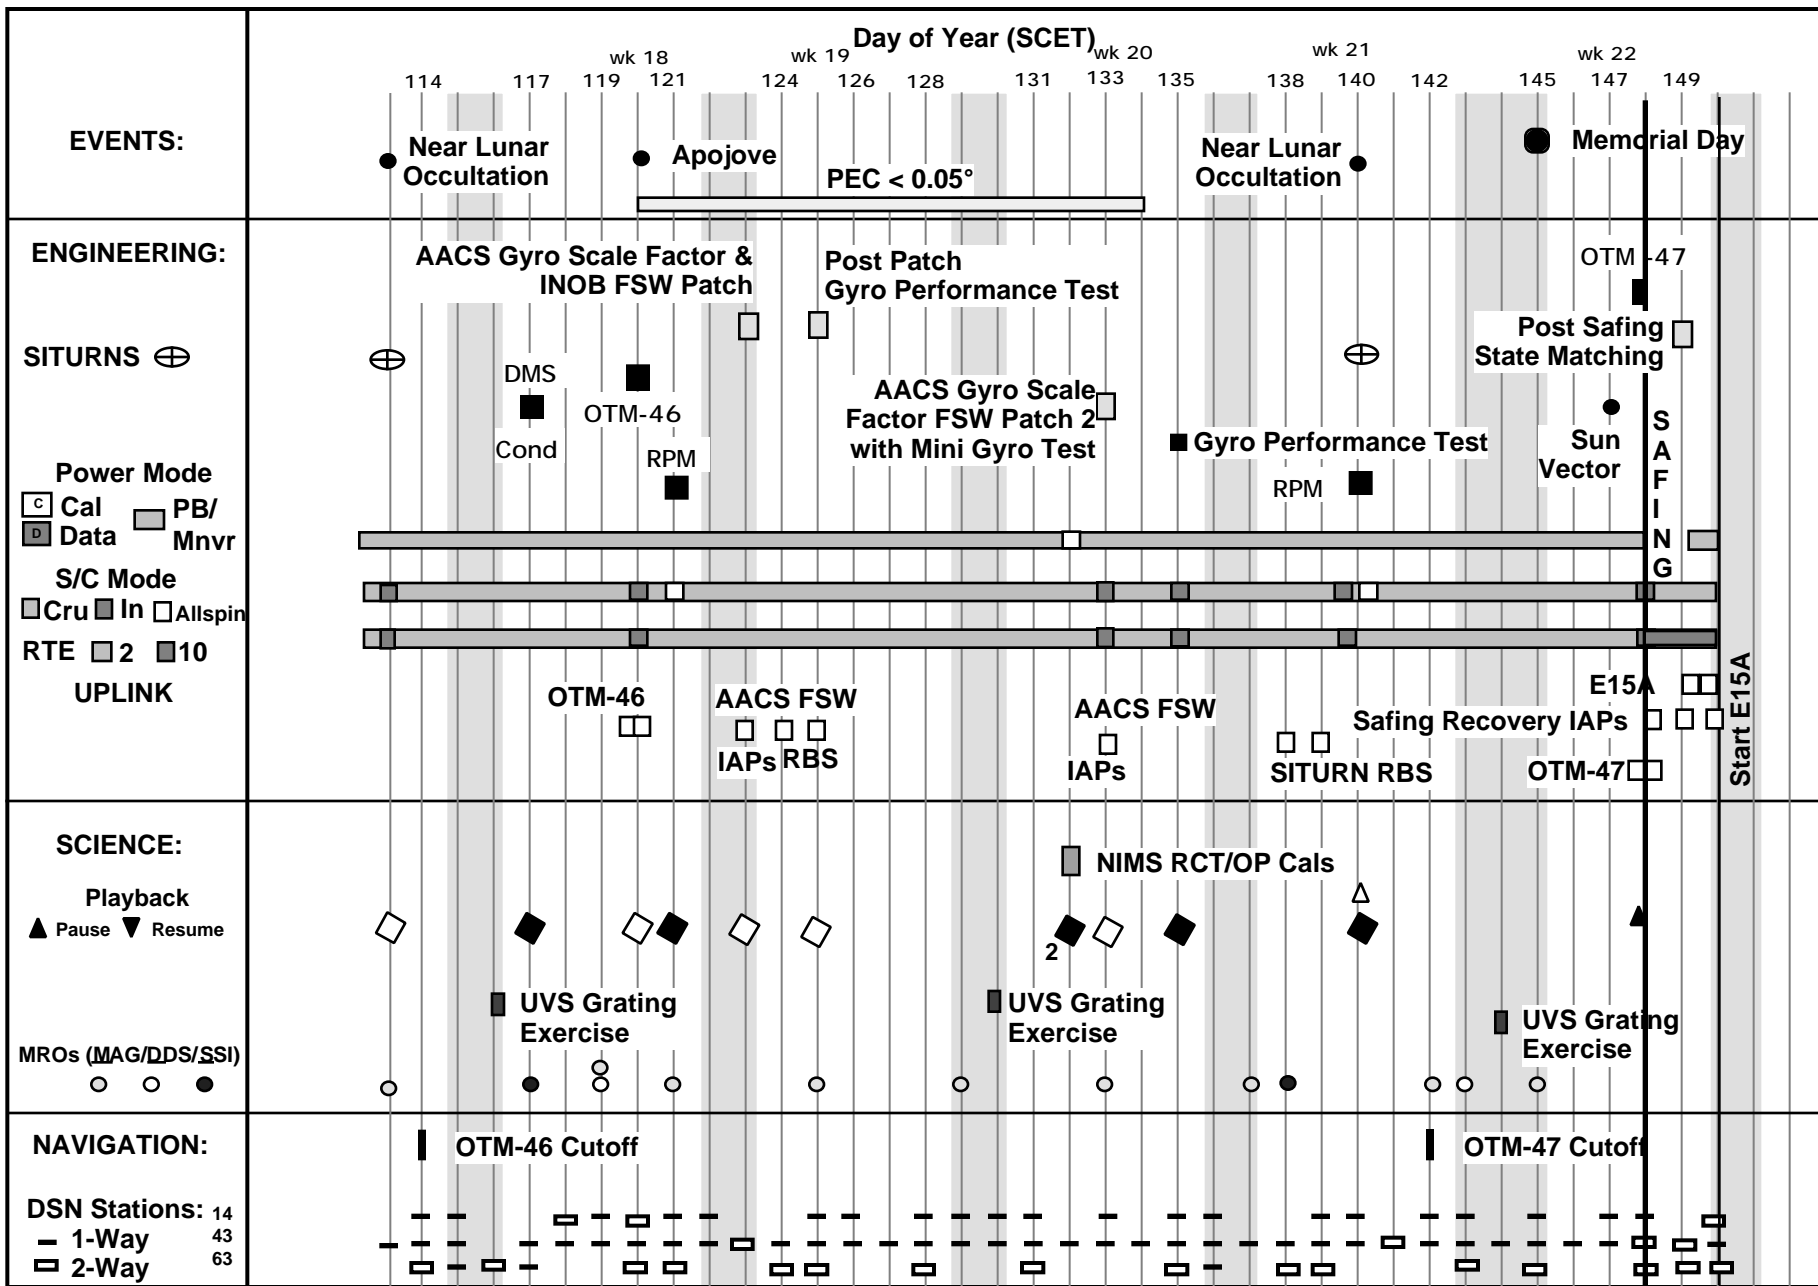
Day of Year (SCET)

wk 18 wk 19 wk 20 wk 21 wk 22

114 117 119 121 124 126 128 131 133 135 138 140 142 145 147 149

EVENTS:

Near Lunar Occultation

Apojove

PEC < 0.05°

Near Lunar Occultation

Memorial Day

ENGINEERING:

AACS Gyro Scale Factor & INOB FSW Patch

Post Patch Gyro Performance Test

OTM -47

Post Safing State Matching

SITURNS

DMS

OTM-46

Cond

RPM

AACS Gyro Scale Factor FSW Patch 2 with Mini Gyro Test

Gyro Performance Test

RPM

Sun Vector

SAFING

Power Mode

C Cal

D Data

PB/ Mnvr

S/C Mode

Cru In Allspin

RTE 2 10

UPLINK

OTM-46

AACS FSW

IAPs RBS

AACS FSW

IAPs

SITURN RBS

E15A

Safing Recovery IAPs

OTM-47

Start E15A

SCIENCE:

NIMS RCT/OP Cals

Playback

Pause Resume

2

UVS Grating Exercise

UVS Grating Exercise

UVS Grating Exercise

MROs (MAG/DDS/SSI)

NAVIGATION:

OTM-46 Cutoff

OTM-47 Cutoff

DSN Stations: 14 43 63

1-Way

2-Way